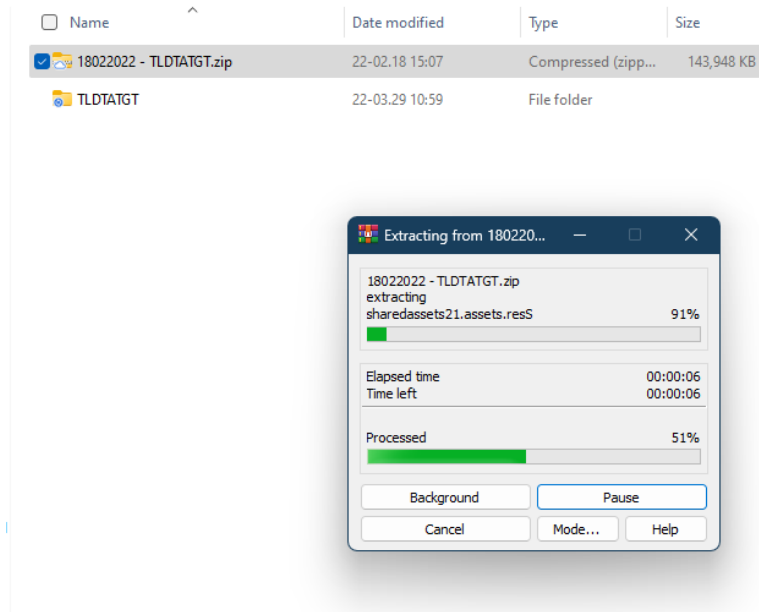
| Name | Date modified | Type | Size |
|---|---|---|---|
| 18022022 - TLDTATGT.zip | 22-02.18 15:07 | Compressed (zipp... | 143,948 KB |
| TLDTATGT | 22-03.29 10:59 | File folder | |

Extracting from 180220...

18022022 - TLDTATGT.zip
extracting
sharedassets21.assets.resS 91%

Elapsed time 00:00:06
Time left 00:00:06

Processed 51%

Background
Pause
Cancel
Mode...
Help